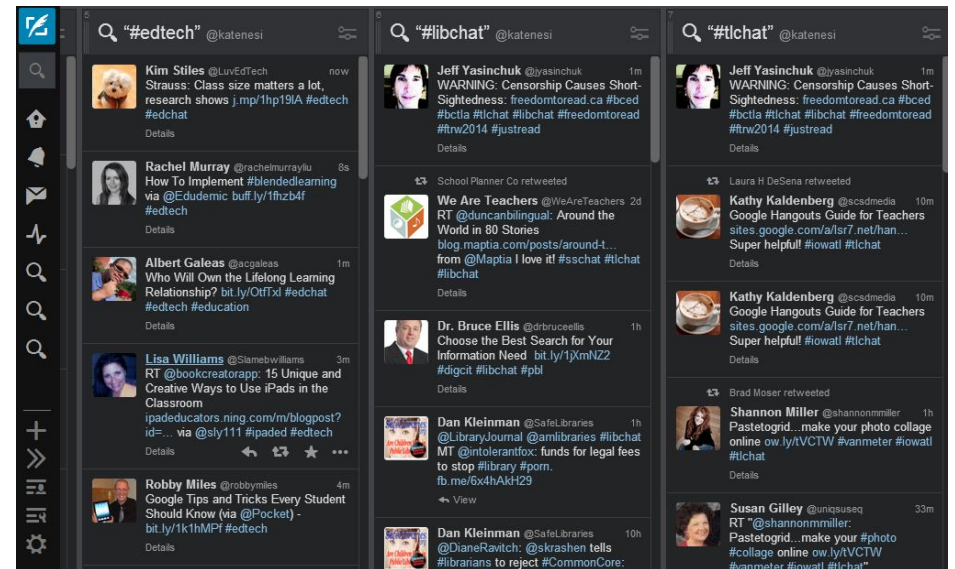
"#edtech" @katenesi

Kim Stiles @LuvEdTech now
Strauss: Class size matters a lot, research shows j.mp/1hp19lA #edtech #edchat
Details

Rachel Murray @rachelmurrayliu 8s
How To Implement #blendedlearning via @Edudemic buff.ly/1fhzb4f #edtech
Details

Albert Galeas @acgaleas 1m
Who Will Own the Lifelong Learning Relationship? bit.ly/OtfTxl #edchat #edtech #education
Details

Lisa Williams @Slamebwilliams 3m
RT @bookcreatorapp: 15 Unique and Creative Ways to Use iPads in the Classroom ipadeducators.ning.com/m/blogpost?id=... via @sly111 #ipaded #edtech
Details

Robby Miles @robbymiles 4m
Google Tips and Tricks Every Student Should Know (via @Pocket) - bit.ly/1k1hMPf #edtech
Details

"#libchat" @katenesi

Jeff Yasinchuk @jyasinchuk 1m
WARNING: Censorship Causes Short-Sightedness: freedomtoread.ca #bced #bctla #tlchat #libchat #freedomtoread #ftrw2014 #justread
Details

School Planner Co retweeted
We Are Teachers @WeAreTeachers 2d
RT @duncanbilingual: Around the World in 80 Stories blog.maptia.com/posts/around-t... from @Maptia I love it! #sschat #tlchat #libchat
Details

Dr. Bruce Ellis @drbruceellis 1h
Choose the Best Search for Your Information Need bit.ly/1jXmNZ2 #digcit #libchat #pbl
Details

Dan Kleinman @SafeLibraries 1h
@LibraryJournal @amlibraries #libchat MT @intolerantfox: funds for legal fees to stop #library #porn. fb.me/6x4hAkH29
View

Dan Kleinman @SafeLibraries 10h
@DianeRavitch: @skrashen tells #librarians to reject #CommonCore:

"#tlchat" @katenesi

Jeff Yasinchuk @jyasinchuk 1m
WARNING: Censorship Causes Short-Sightedness: freedomtoread.ca #bced #bctla #tlchat #libchat #freedomtoread #ftrw2014 #justread
Details

Laura H DeSena retweeted
Kathy Kaldenberg @scsdmedia 10m
Google Hangouts Guide for Teachers sites.google.com/a/lsr7.net/han... Super helpful! #iowatl #tlchat
Details

Kathy Kaldenberg @scsdmedia 10m
Google Hangouts Guide for Teachers sites.google.com/a/lsr7.net/han... Super helpful! #iowatl #tlchat
Details

Brad Moser retweeted
Shannon Miller @shannonmmiller 1h
Pastetogrid...make your photo collage online ow.ly/tVCTW #vanmeter #iowatl #tlchat
Details

Susan Gilley @uniqsuseq 33m
RT "@shannonmmiller: Pastetogrid...make your #photo #collage online ow.ly/tVCTW #vanmeter #iowatl #tlchat